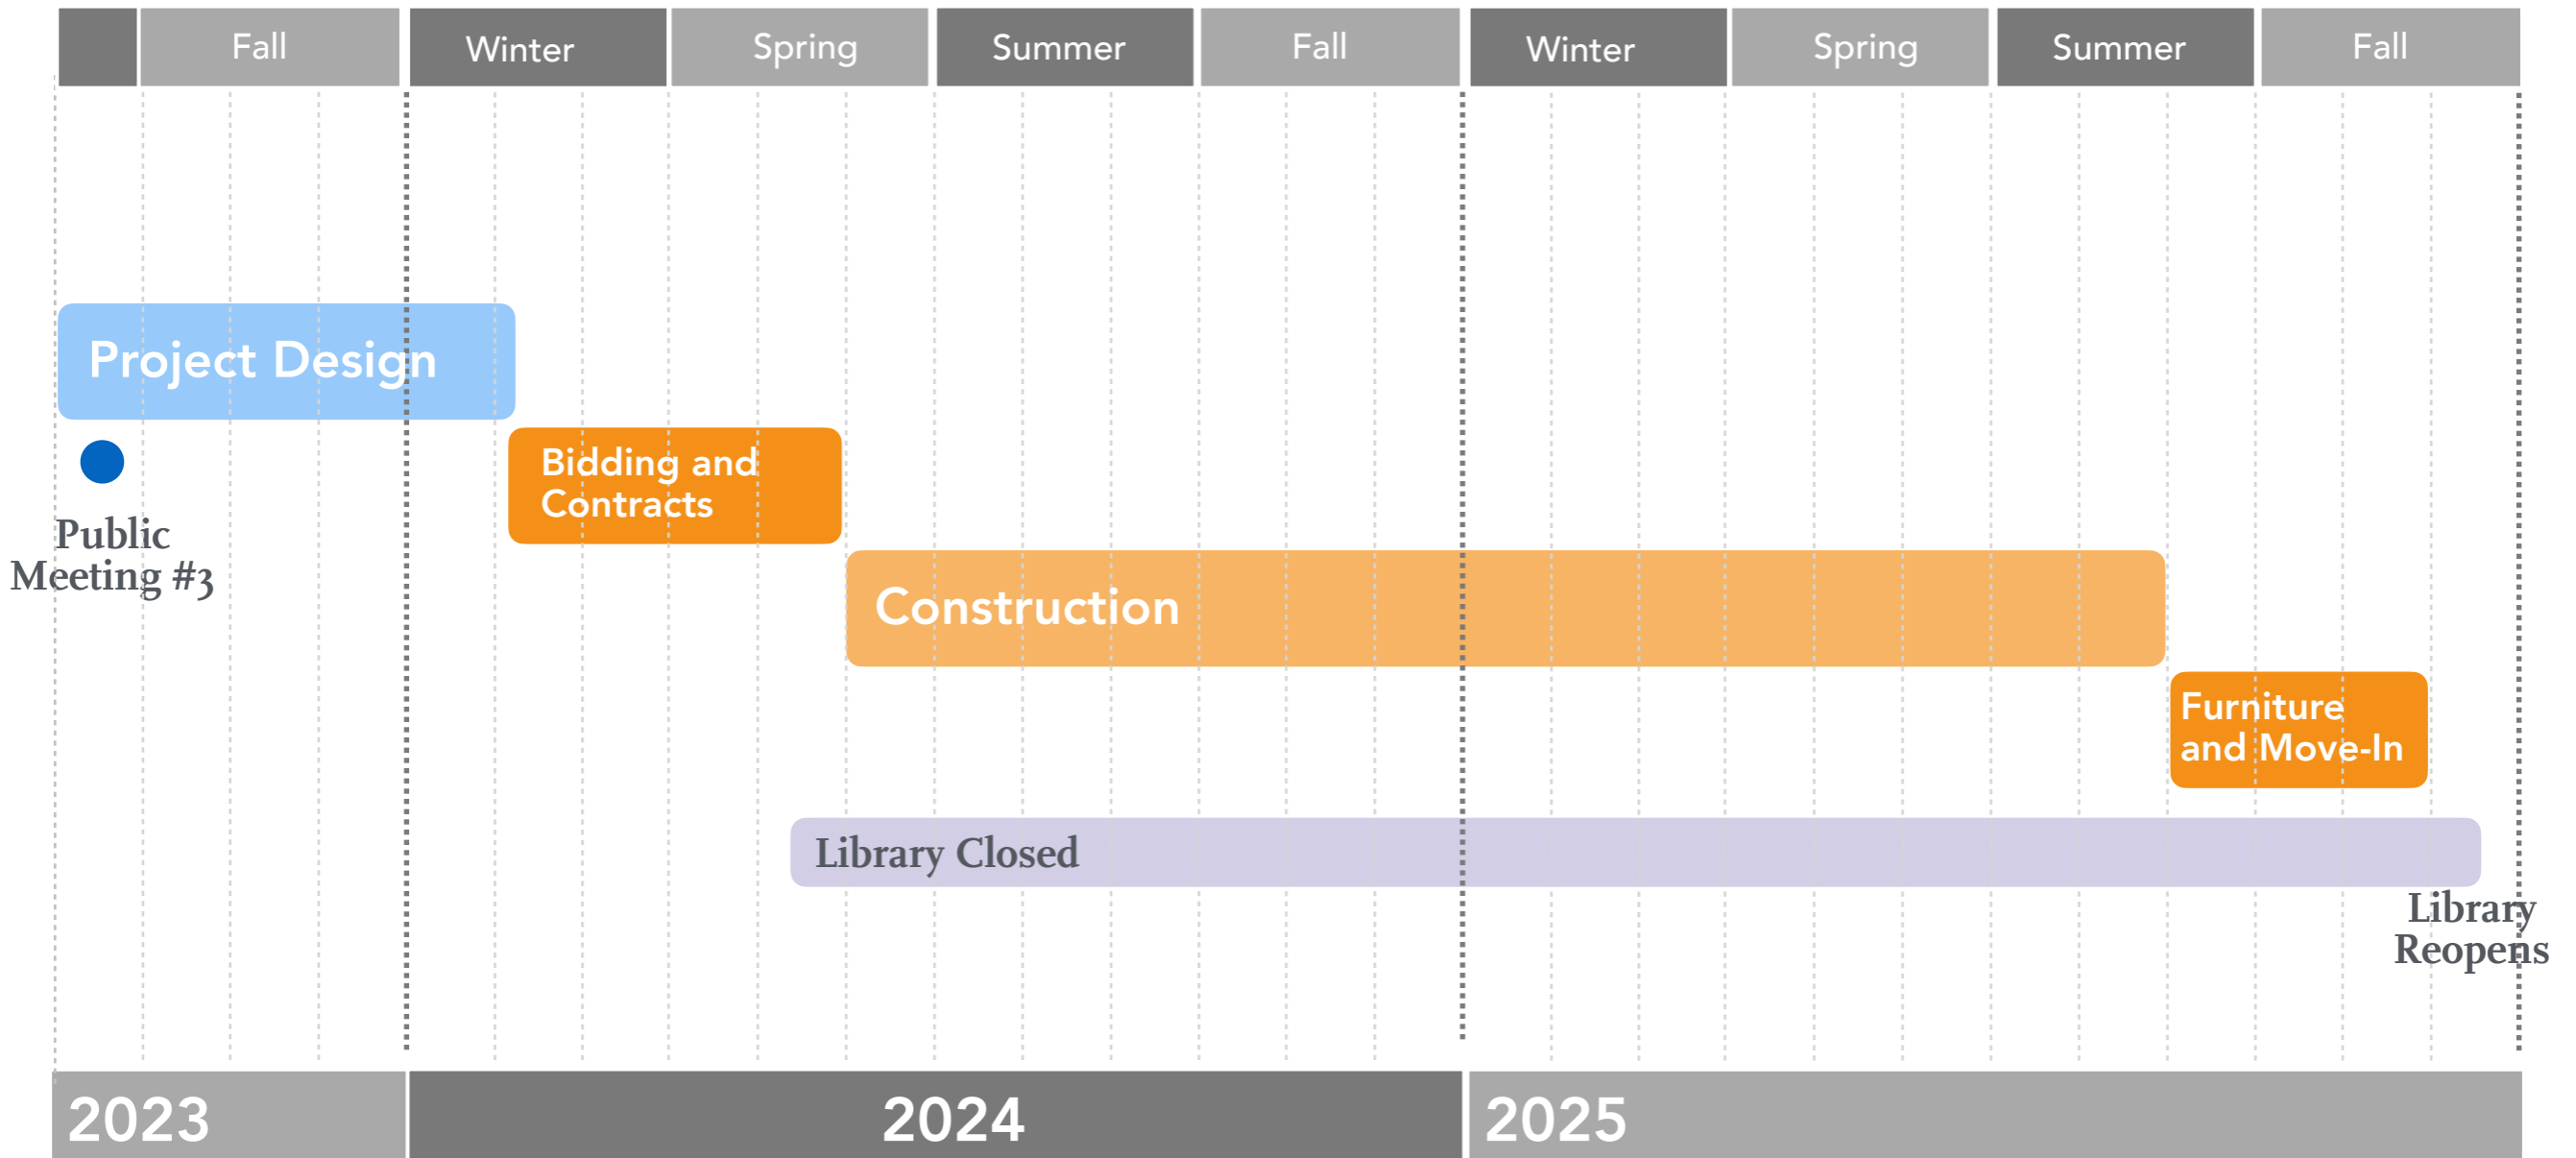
Fall
Winter
Spring
Summer
Fall
Winter
Spring
Summer
Fall

Project Design

Public Meeting #3

Bidding and Contracts

Construction

Furniture and Move-In

Library Closed

Library Reopens

2023
2024
2025